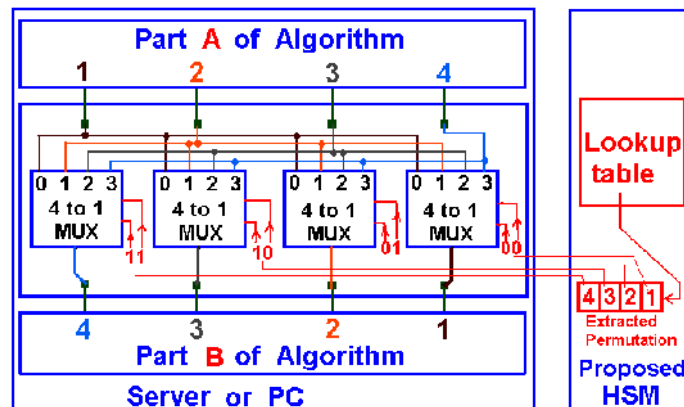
Part A of Algorithm

1 2 3 4

0 1 2 3
4 to 1
MUX
11

0 1 2 3
4 to 1
MUX
10

0 1 2 3
4 to 1
MUX
01

0 1 2 3
4 to 1
MUX
00

4 3 2 1

Part B of Algorithm

Server or PC

Lookup table

4 3 2 1
Extracted Permutation

Proposed HSM